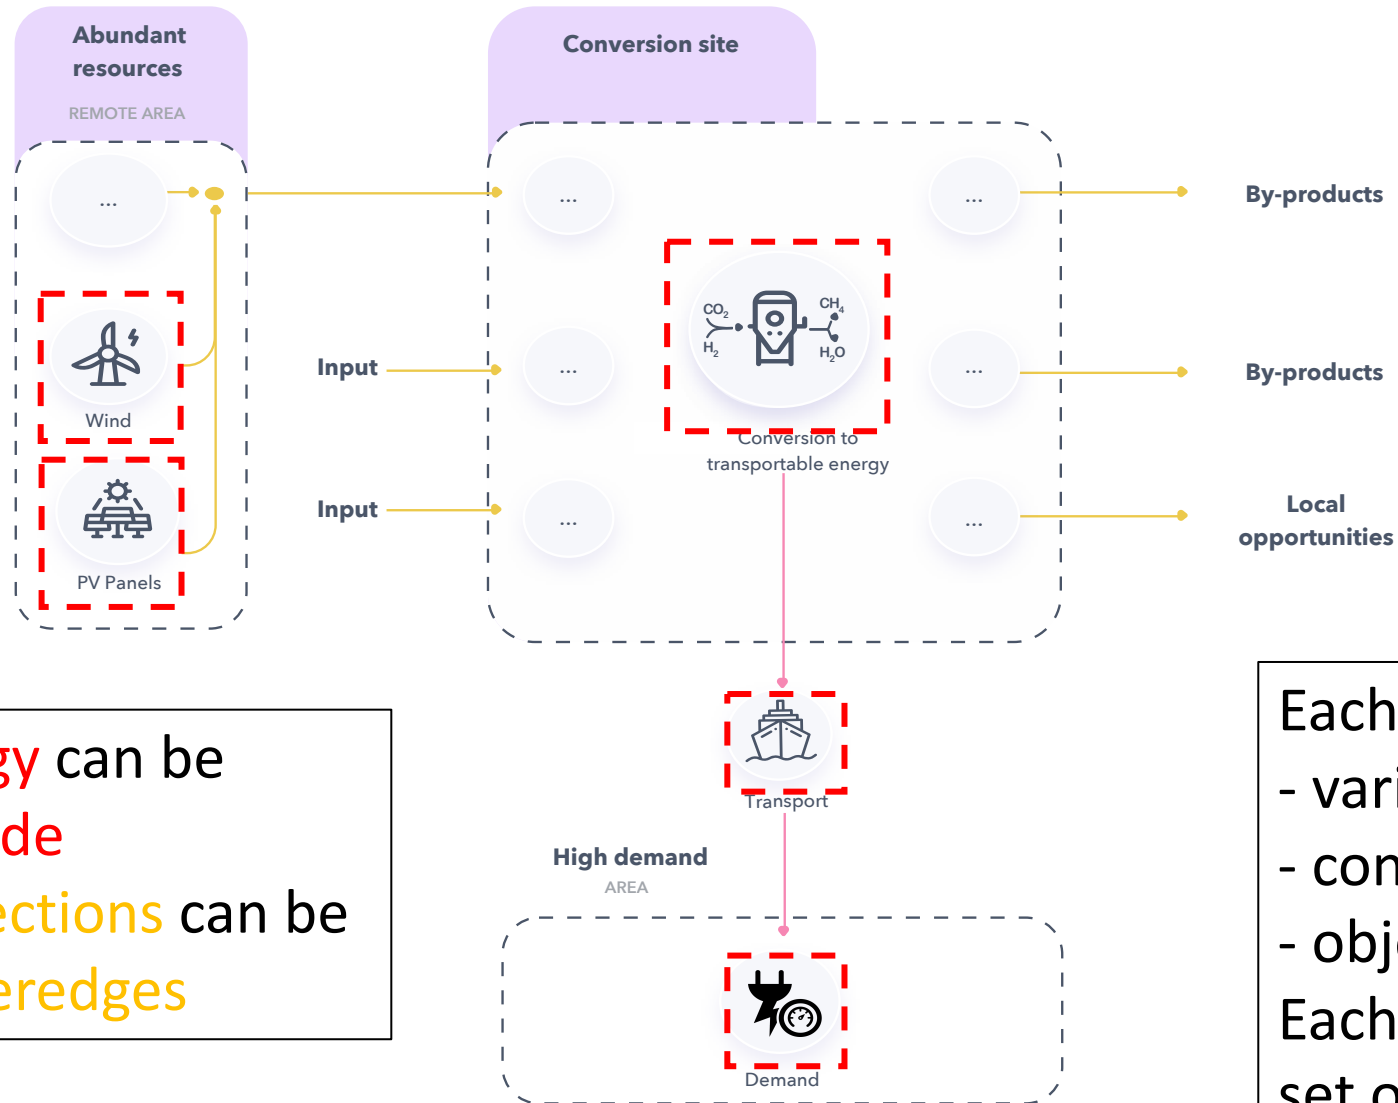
Abundant resources

REMOTE AREA

...

Wind

PV Panels

Conversion site

...

Input

...

Input

...

$CO_2$

$H_2$

$CH_4$

$H_2O$

Conversion to transportable energy

...

...

...

By-products

By-products

Local opportunities

Transport

High demand

AREA

Demand

gy can be

de

ections can be

eredges

Each

- vari

- con

- obj

Each

set o